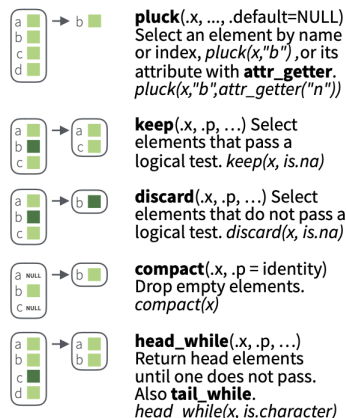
a b c d → b

**pluck**(.x, ..., .default=NULL) Select an element by name or index, *pluck(x,"b")*, or its attribute with **attr_getter**. *pluck(x,"b",attr_getter("n"))*

a b c → a c

**keep**(.x, .p, …) Select elements that pass a logical test. *keep(x, is.na)*

a b c → b

**discard**(.x, .p, …) Select elements that do not pass a logical test. *discard(x, is.na)*

a NULL b c NULL → b

**compact**(.x, .p = identity) Drop empty elements. *compact(x)*

a b c d → a b

**head_while**(.x, .p, …) Return head elements until one does not pass. Also **tail_while**. *head_while(x, is.character)*